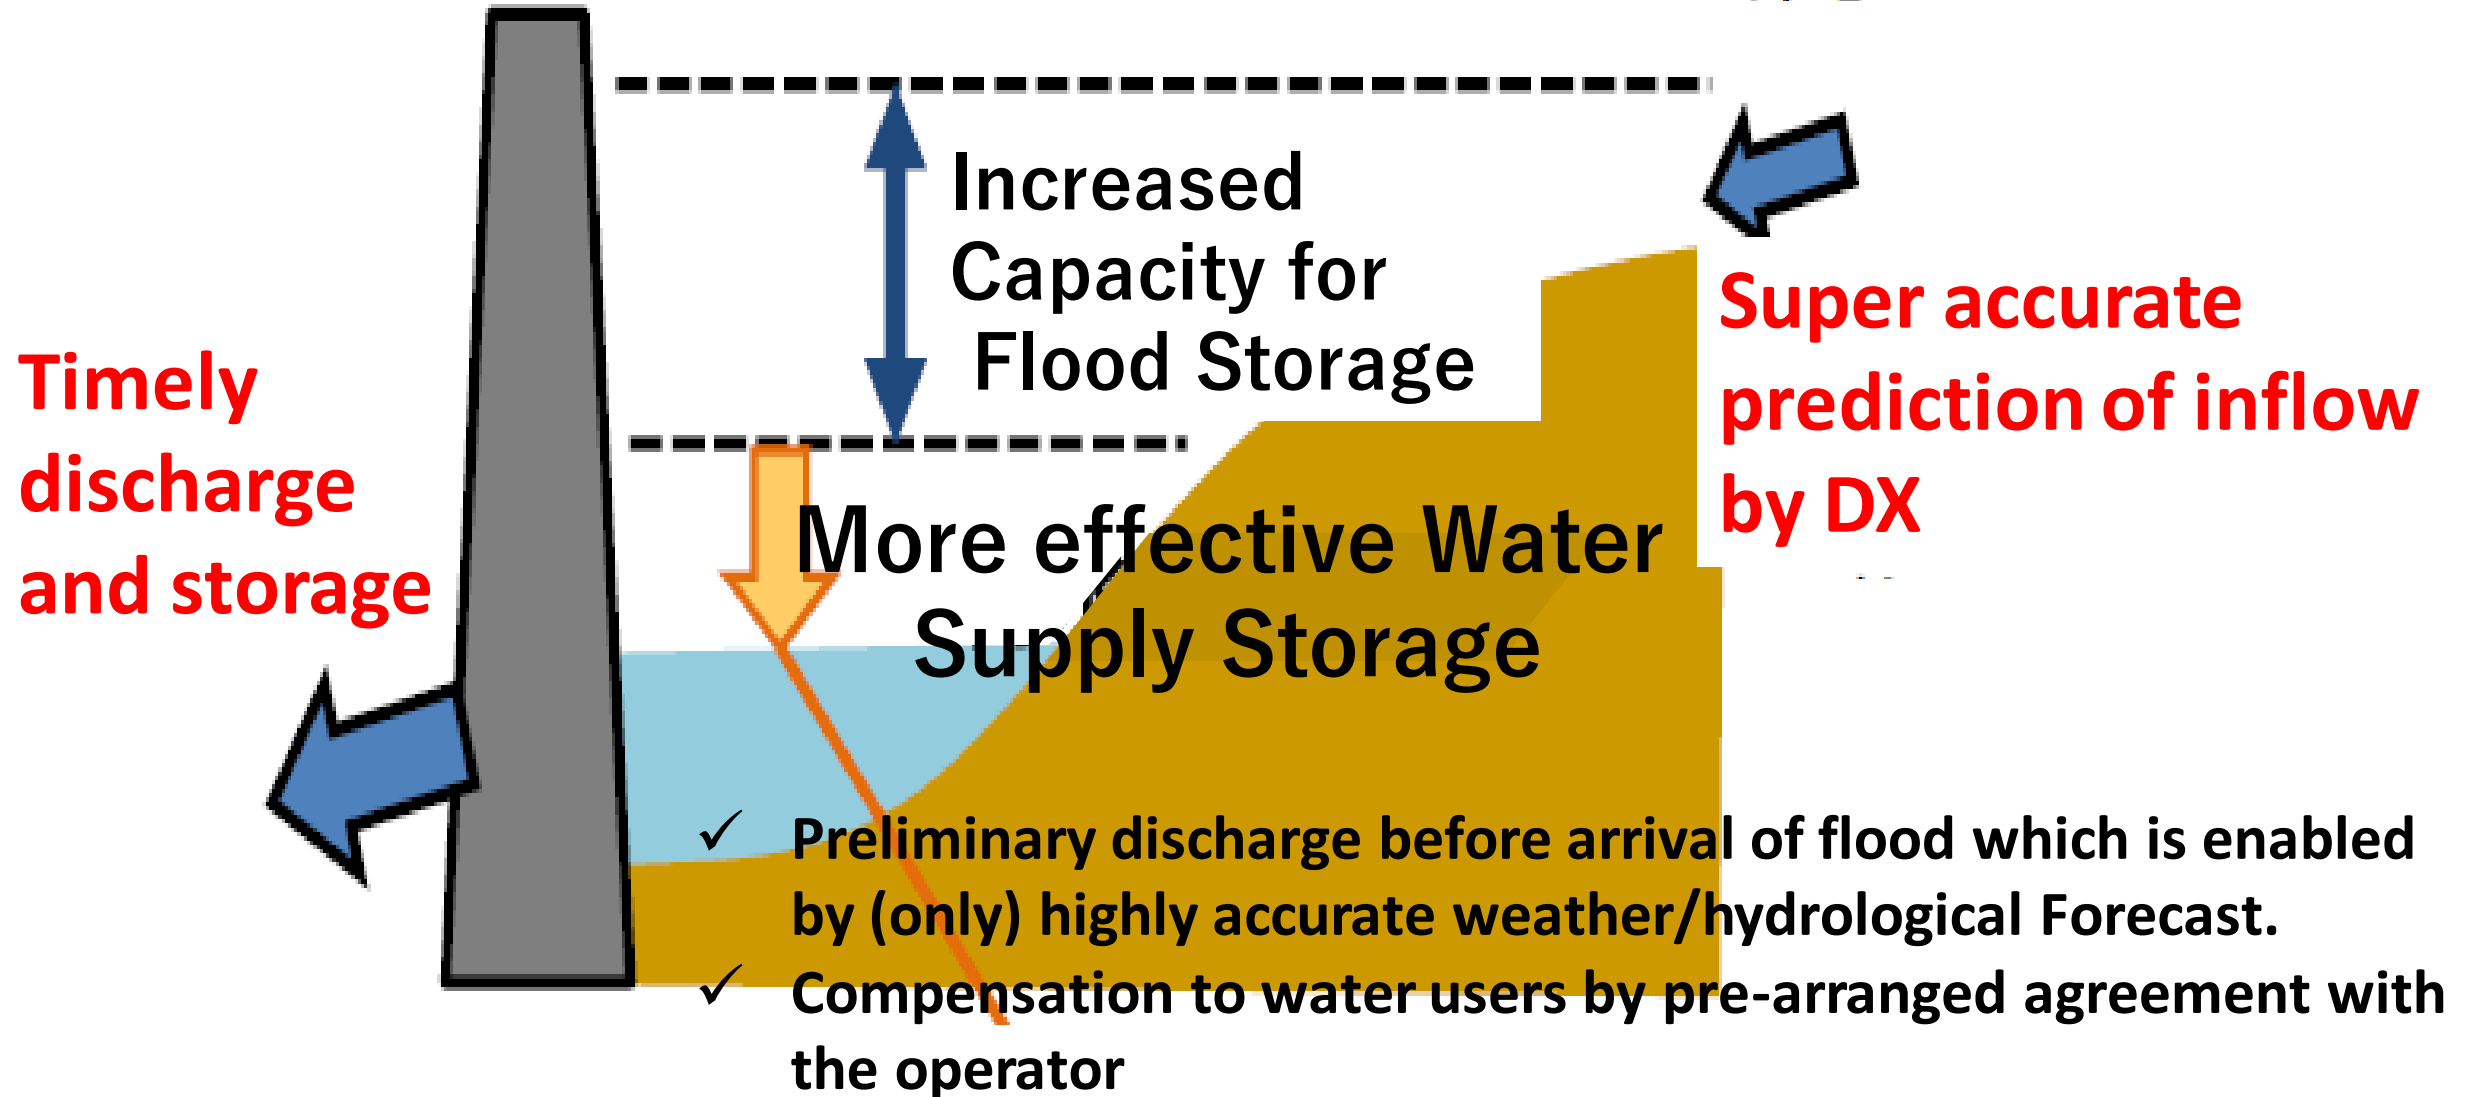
Increased Capacity for Flood Storage

Super accurate prediction of inflow by DX

Timely discharge and storage

More effective Water Supply Storage

✓ Preliminary discharge before arrival of flood which is enabled by (only) highly accurate weather/hydrological Forecast.

✓ Compensation to water users by pre-arranged agreement with the operator